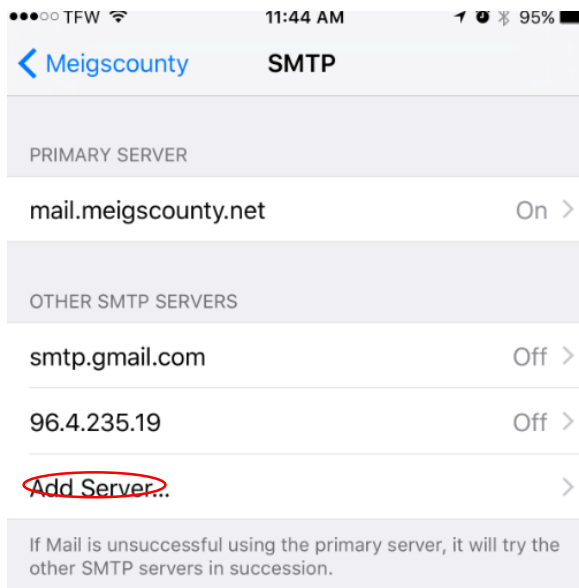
●●●○○ TFW 11:44 AM 95%

Meigscounty SMTP

PRIMARY SERVER

mail.meigscounty.net On

OTHER SMTP SERVERS

smtp.gmail.com Off

96.4.235.19 Off

Add Server...

If Mail is unsuccessful using the primary server, it will try the other SMTP servers in succession.